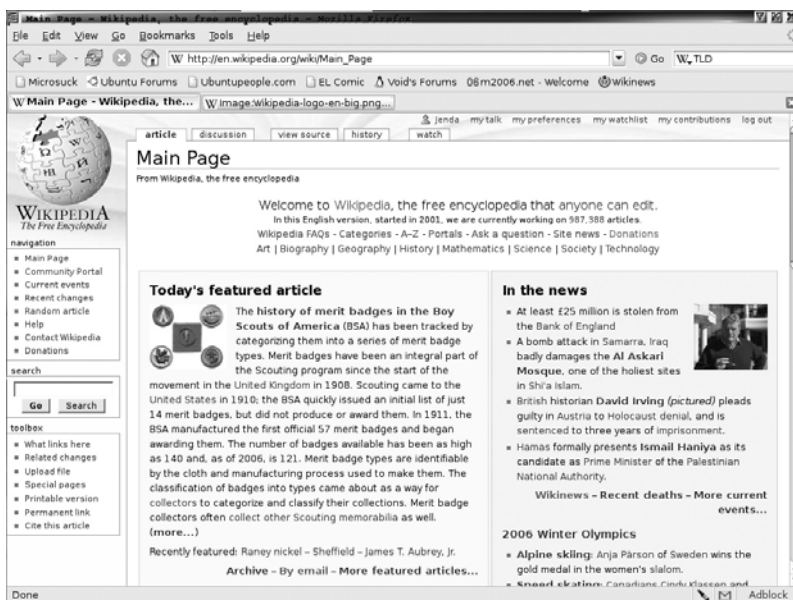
Main Page - Wikipedia, the free encyclopedia - Mozilla Firefox

File Edit View Go Bookmarks Tools Help

W http://en.wikipedia.org/wiki/Main_Page

Go W. TLD

Microsuck Ubuntu Forums Ubuntupeople.com EL Comic Void's Forums 06m2006.net - Welcome Wikinews

W Main Page - Wikipedia, the... W Image:Wikipedia-logo-en-big.png...

jenda my talk my preferences my watchlist my contributions log out

article discussion view source history watch

WIKIPEDIA
The Free Encyclopedia

navigation
- Main Page
- Community Portal
- Current events
- Recent changes
- Random article
- Help
- Contact Wikipedia
- Donations

search

Go Search

toolbox
- What links here
- Related changes
- Upload file
- Special pages
- Printable version
- Permanent link
- Cite this article

Main Page

From Wikipedia, the free encyclopedia

Welcome to Wikipedia, the free encyclopedia that anyone can edit.
In this English version, started in 2001, we are currently working on 987,388 articles.
Wikipedia FAQs - Categories - A–Z - Portals - Ask a question - Site news - Donations
Art | Biography | Geography | History | Mathematics | Science | Society | Technology

Today's featured article

The history of merit badges in the Boy Scouts of America (BSA) has been tracked by categorizing them into a series of merit badge types. Merit badges have been an integral part of the Scouting program since the start of the movement in the United Kingdom in 1908. Scouting came to the United States in 1910; the BSA quickly issued an initial list of just 14 merit badges, but did not produce or award them. In 1911, the BSA manufactured the first official 57 merit badges and began awarding them. The number of badges available has been as high as 140 and, as of 2006, is 121. Merit badge types are identifiable by the cloth and manufacturing process used to make them. The classification of badges into types came about as a way for collectors to categorize and classify their collections. Merit badge collectors often collect other Scouting memorabilia as well. (more...)

Recently featured: Raney nickel – Sheffield – James T. Aubrey, Jr.

Archive – By email – More featured articles...

In the news

- At least £25 million is stolen from the Bank of England
- A bomb attack in Samarra, Iraq badly damages the Al Askari Mosque, one of the holiest sites in Shi'a Islam.
- British historian David Irving (pictured) pleads guilty in Austria to Holocaust denial, and is sentenced to three years of imprisonment.
- Hamas formally presents Ismail Haniya as its candidate as Prime Minister of the Palestinian National Authority.

Wikinews – Recent deaths – More current events...

2006 Winter Olympics

- Alpine skiing: Anja Pärson of Sweden wins the gold medal in the women's slalom.
- Speed skating: Canadians Cindy Klassen and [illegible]

Done

Adblock